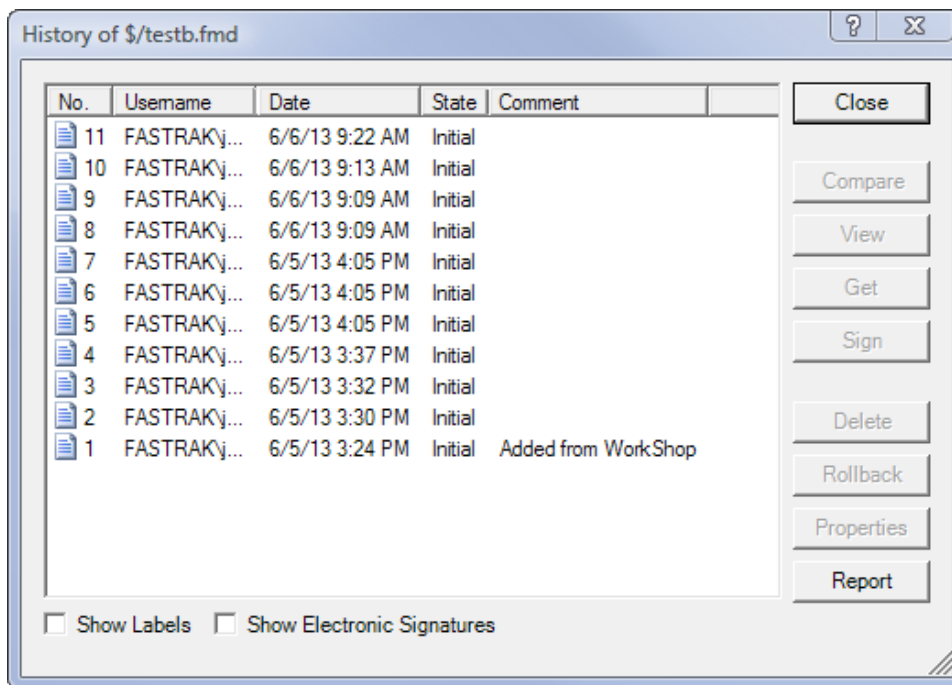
History of $/testb.fmd

?

| No. | Username | Date | State | Comment |
|---|---|---|---|---|
| 11 | FASTRAK\j... | 6/6/13 9:22 AM | Initial | |
| 10 | FASTRAK\j... | 6/6/13 9:13 AM | Initial | |
| 9 | FASTRAK\j... | 6/6/13 9:09 AM | Initial | |
| 8 | FASTRAK\j... | 6/6/13 9:09 AM | Initial | |
| 7 | FASTRAK\j... | 6/5/13 4:05 PM | Initial | |
| 6 | FASTRAK\j... | 6/5/13 4:05 PM | Initial | |
| 5 | FASTRAK\j... | 6/5/13 4:05 PM | Initial | |
| 4 | FASTRAK\j... | 6/5/13 3:37 PM | Initial | |
| 3 | FASTRAK\j... | 6/5/13 3:32 PM | Initial | |
| 2 | FASTRAK\j... | 6/5/13 3:30 PM | Initial | |
| 1 | FASTRAK\j... | 6/5/13 3:24 PM | Initial | Added from WorkShop |

Close
Compare
View
Get
Sign
Delete
Rollback
Properties
Report

Show Labels
Show Electronic Signatures